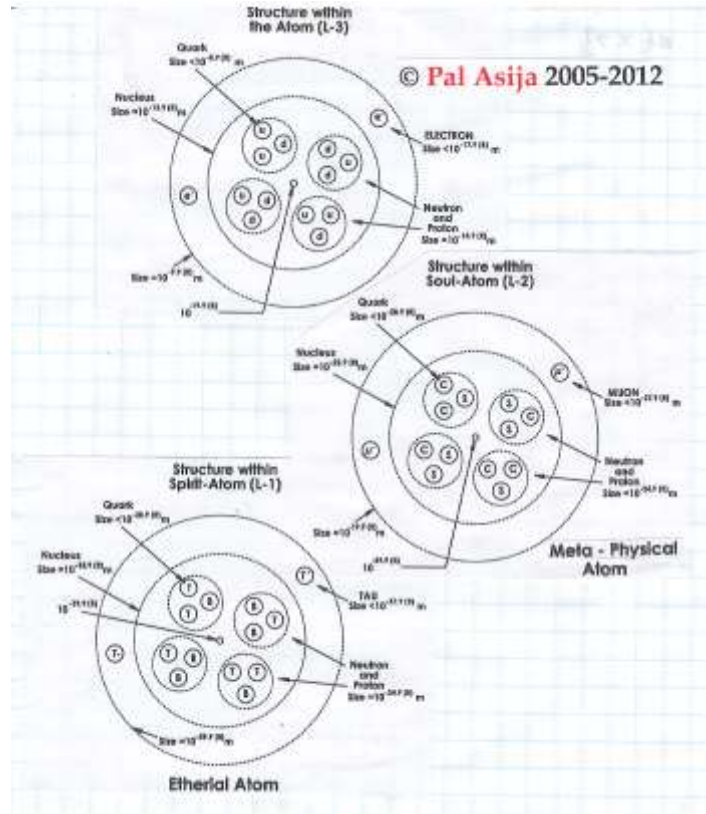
Structure within the Atom (L-3)

© Pal Asija 2005-2012

Quark Size <10^{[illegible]} m

Nucleus Size =10^{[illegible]} m

ELECTRON Size <10^{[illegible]} m

e

u d

d u

u d

d u

d

Neutron and Proton Size =10^{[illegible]} m

e

Size =10^{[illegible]} m

10^{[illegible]}

Structure within Soul-Atom (L-2)

Quark Size <10^{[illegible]} m

Nucleus Size =10^{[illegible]} m

MUON Size <10^{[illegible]} m

C S S

S C S

C S S

S C S

Neutron and Proton Size =10^{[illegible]} m

Size =10^{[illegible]} m

10^{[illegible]}

Meta - Physical Atom

Structure within Spirit-Atom (L-1)

Quark Size <10^{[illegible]} m

Nucleus Size =10^{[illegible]} m

10^{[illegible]}

T

TAU Size <10^{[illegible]} m

T B T

B B T

T B B

T T B

Neutron and Proton Size =10^{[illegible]} m

T-

Size =10^{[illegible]} m

Etherial Atom